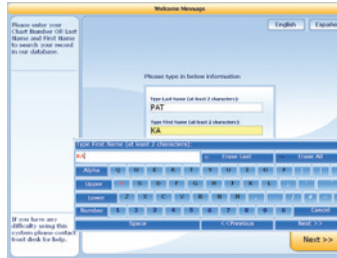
Welcome Message

Please enter your Chart Number OR Last Name and First Name to search your record in our database.

English Españo

Please type in below information

Type Last Name (at least 2 characters):
PAT

Type First Name (at least 2 characters):
KA

Type First Name (at least 2 characters):
KA

Erase Last
Erase All

Alpha Q W E R T Y U I O P
Upper A S D F G H J K L
Lower Z X C V B N M
Number 1 2 3 4 5 6 7 8 9 0 Cancel
Space <<Previous Next >>

If you have any difficulty using this system please contact front desk for help.

Next >>